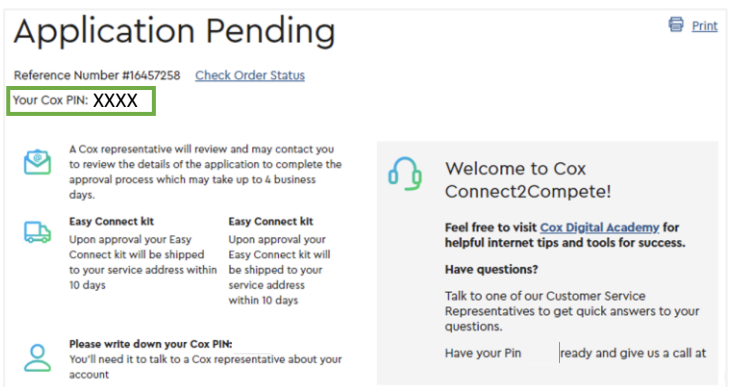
Application Pending

Print

Reference Number #16457258 Check Order Status

Your Cox PIN: XXXX

A Cox representative will review and may contact you to review the details of the application to complete the approval process which may take up to 4 business days.

Easy Connect kit
Upon approval your Easy Connect kit will be shipped to your service address within 10 days

Easy Connect kit
Upon approval your Easy Connect kit will be shipped to your service address within 10 days

Please write down your Cox PIN:
You'll need it to talk to a Cox representative about your account

Welcome to Cox Connect2Compete!

Feel free to visit Cox Digital Academy for helpful internet tips and tools for success.

Have questions?

Talk to one of our Customer Service Representatives to get quick answers to your questions.

Have your Pin ready and give us a call at